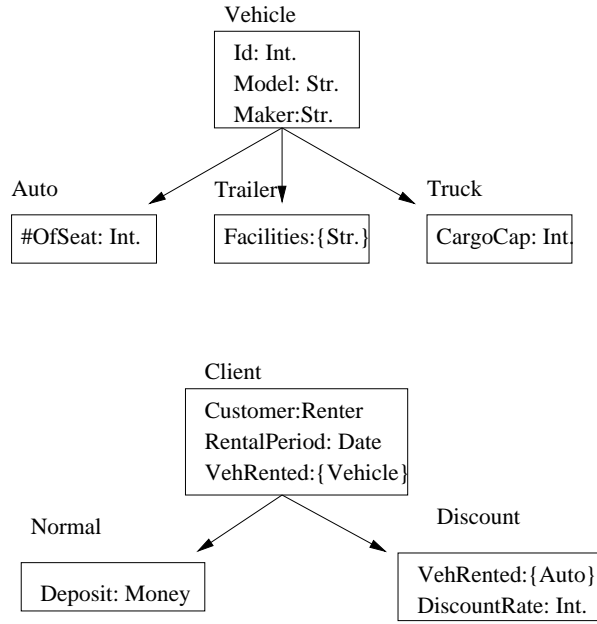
Vehicle

Id: Int.
Model: Str.
Maker:Str.

Auto

#OfSeat: Int.

Trailer

Facilities:{Str.}

Truck

CargoCap: Int.

Client

Customer:Renter
RentalPeriod: Date
VehRented:{Vehicle}

Normal

Deposit: Money

Discount

VehRented:{Auto}
DiscountRate: Int.